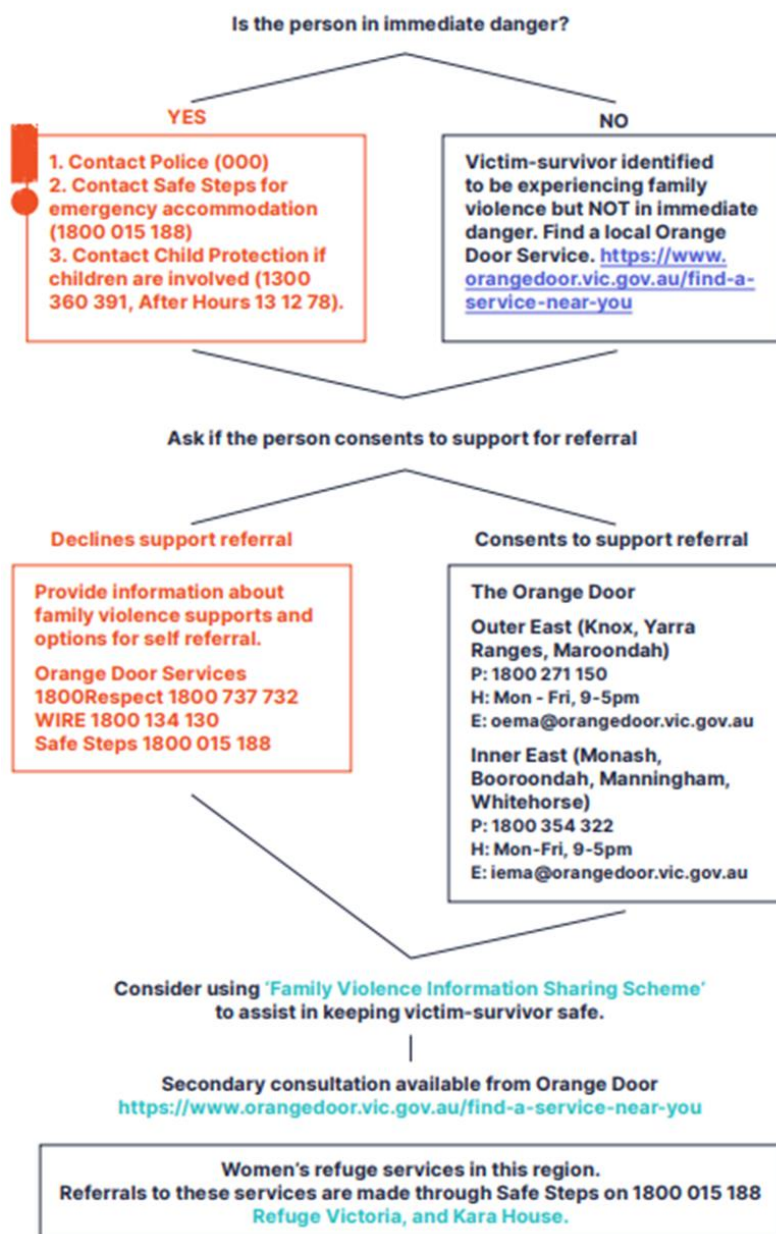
Is the person in immediate danger?

YES

1. Contact Police (000)
2. Contact Safe Steps for emergency accommodation (1800 015 188)
3. Contact Child Protection if children are involved (1300 360 391, After Hours 13 12 78).

NO

Victim-survivor identified to be experiencing family violence but NOT in immediate danger. Find a local Orange Door Service. https://www.orangedoor.vic.gov.au/find-a-service-near-you

Ask if the person consents to support for referral

Declines support referral

Provide information about family violence supports and options for self referral.

Orange Door Services
1800Respect 1800 737 732
WIRE 1800 134 130
Safe Steps 1800 015 188

Consents to support referral

The Orange Door

Outer East (Knox, Yarra Ranges, Maroondah)
P: 1800 271 150
H: Mon - Fri, 9-5pm
E: oema@orangedoor.vic.gov.au

Inner East (Monash, Booroondah, Manningham, Whitehorse)
P: 1800 354 322
H: Mon-Fri, 9-5pm
E: iema@orangedoor.vic.gov.au

Consider using 'Family Violence Information Sharing Scheme' to assist in keeping victim-survivor safe.

Secondary consultation available from Orange Door
https://www.orangedoor.vic.gov.au/find-a-service-near-you

Women's refuge services in this region.
Referrals to these services are made through Safe Steps on 1800 015 188
Refuge Victoria, and Kara House.